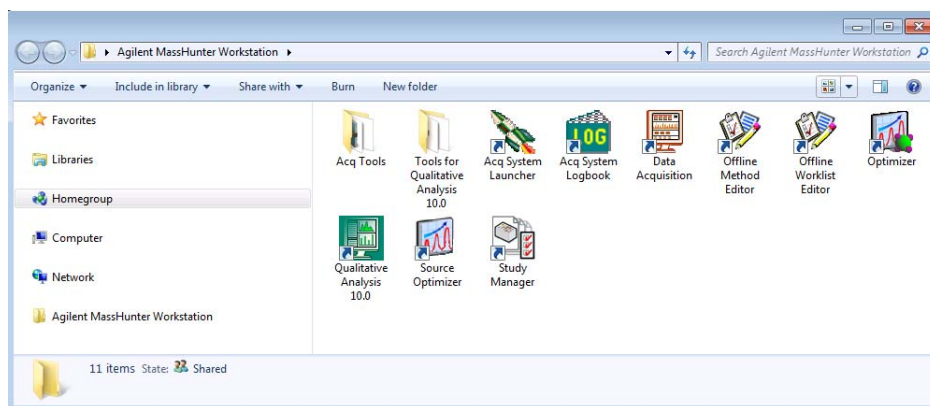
Agilent MassHunter Workstation
Search Agilent MassHunter Workstation

Organize
Include in library
Share with
Burn
New folder

Favorites
Libraries
Homegroup
Computer
Network
Agilent MassHunter Workstation

LOG

Acq Tools
Tools for Qualitative Analysis 10.0
Acq System Launcher
Acq System Logbook
Data Acquisition
Offline Method Editor
Offline Worklist Editor
Optimizer
Qualitative Analysis 10.0
Source Optimizer
Study Manager

11 items State: Shared